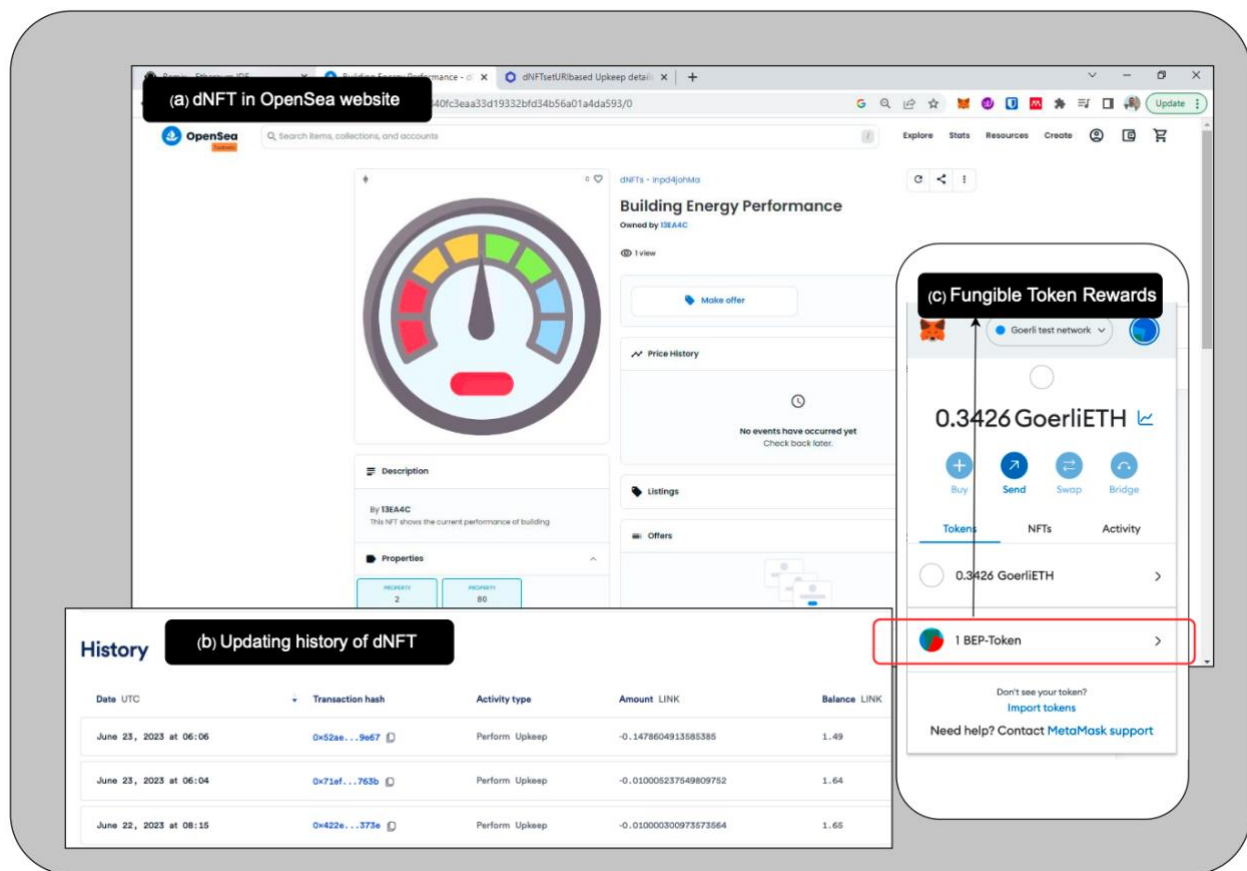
Remix - Ethereum IDE
Building Energy Performance - d
dNFTsetURIbased Upkeep detail

(a) dNFT in OpenSea website

40fc3eaa33d19332bfd34b56a01a4da593/0

Update

OpenSea

Search items, collections, and accounts

Explore Stats Resources Create

dNFTs - Inpd4johMa

Building Energy Performance

Owned by 13EA4C

1 view

Make offer

Price History

No events have occurred yet
Check back later.

Description

By 13EA4C
This NFT shows the current performance of building

Properties

PROPERTY
2

PROPERTY
80

Listings

Offers

(c) Fungible Token Rewards

Goerli test network

0.3426 GoerliETH

Buy Send Swap Bridge

Tokens NFTs Activity

0.3426 GoerliETH

1 BEP-Token

Don't see your token?
Import tokens
Need help? Contact MetaMask support

History

(b) Updating history of dNFT

| Date UTC | Transaction hash | Activity type | Amount LINK | Balance LINK |
|---|---|---|---|---|
| June 23, 2023 at 06:06 | 0x52ae...9e67 | Perform Upkeep | -0.1478604913585385 | 1.49 |
| June 23, 2023 at 06:04 | 0x71ef...763b | Perform Upkeep | -0.010005237549809752 | 1.64 |
| June 22, 2023 at 08:15 | 0x422e...373e | Perform Upkeep | -0.010000300973573564 | 1.65 |